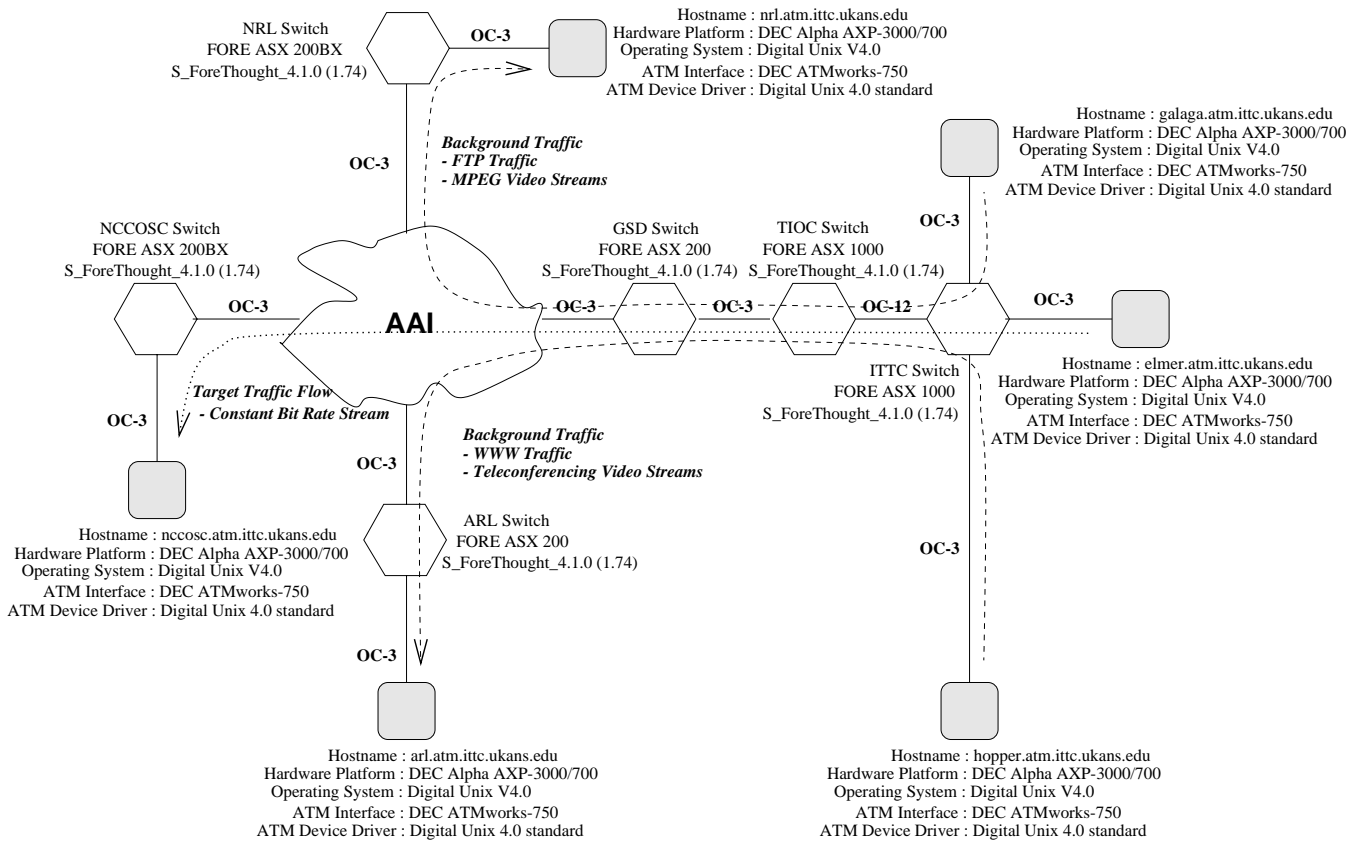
NRL Switch
FORE ASX 200BX
S_ForeThought_4.1.0 (1.74)

OC-3

Hostname : nrl.atm.ittc.ukans.edu
Hardware Platform : DEC Alpha AXP-3000/700
Operating System : Digital Unix V4.0
ATM Interface : DEC ATMworks-750
ATM Device Driver : Digital Unix 4.0 standard

Hostname : galaga.atm.ittc.ukans.edu
Hardware Platform : DEC Alpha AXP-3000/700
Operating System : Digital Unix V4.0
ATM Interface : DEC ATMworks-750
ATM Device Driver : Digital Unix 4.0 standard

OC-3

Background Traffic
- FTP Traffic
- MPEG Video Streams

OC-3

NCCOSC Switch
FORE ASX 200BX
S_ForeThought_4.1.0 (1.74)

GSD Switch
FORE ASX 200
S_ForeThought_4.1.0 (1.74)

TIOC Switch
FORE ASX 1000
S_ForeThought_4.1.0 (1.74)

OC-3

OC-3

AAI

OC-3

OC-3

OC-12

OC-3

Hostname : elmer.atm.ittc.ukans.edu
Hardware Platform : DEC Alpha AXP-3000/700
Operating System : Digital Unix V4.0
ATM Interface : DEC ATMworks-750
ATM Device Driver : Digital Unix 4.0 standard

ITTC Switch
FORE ASX 1000
S_ForeThought_4.1.0 (1.74)

Target Traffic Flow
- Constant Bit Rate Stream

OC-3

Background Traffic
- WWW Traffic
- Teleconferencing Video Streams

OC-3

ARL Switch
FORE ASX 200
S_ForeThought_4.1.0 (1.74)

Hostname : nccosc.atm.ittc.ukans.edu
Hardware Platform : DEC Alpha AXP-3000/700
Operating System : Digital Unix V4.0
ATM Interface : DEC ATMworks-750
ATM Device Driver : Digital Unix 4.0 standard

OC-3

OC-3

Hostname : arl.atm.ittc.ukans.edu
Hardware Platform : DEC Alpha AXP-3000/700
Operating System : Digital Unix V4.0
ATM Interface : DEC ATMworks-750
ATM Device Driver : Digital Unix 4.0 standard

Hostname : hopper.atm.ittc.ukans.edu
Hardware Platform : DEC Alpha AXP-3000/700
Operating System : Digital Unix V4.0
ATM Interface : DEC ATMworks-750
ATM Device Driver : Digital Unix 4.0 standard